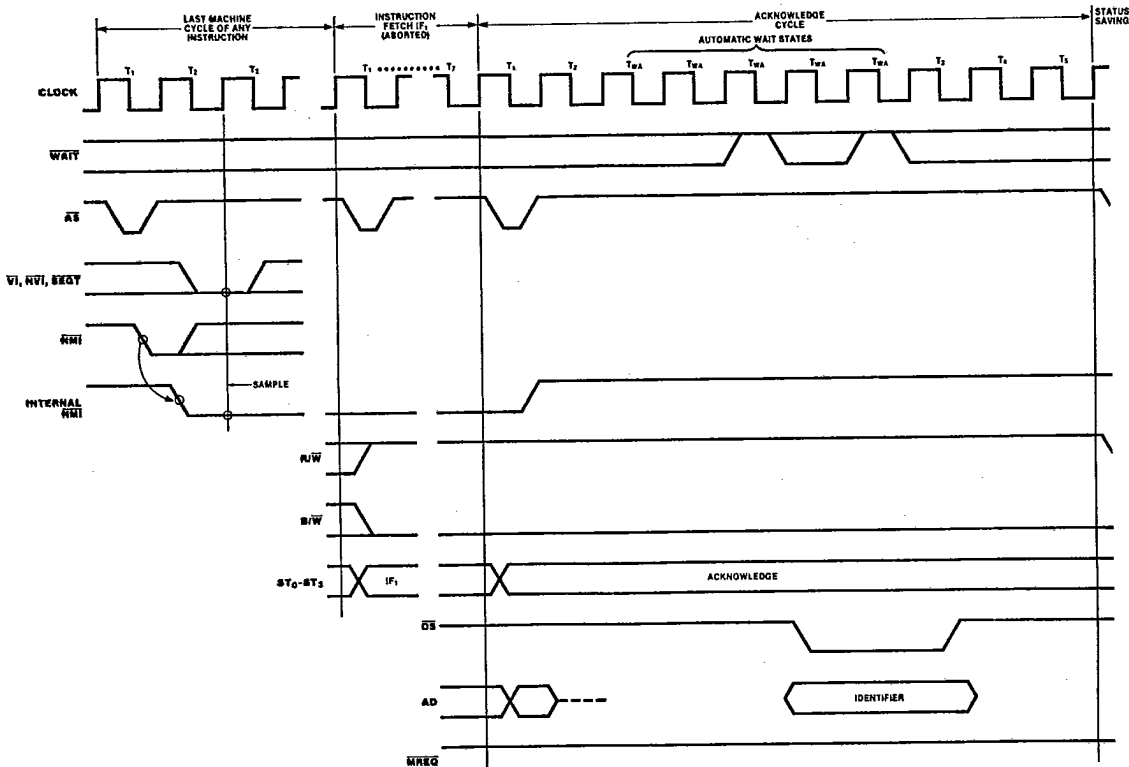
LAST MACHINE CYCLE OF ANY INSTRUCTION

INSTRUCTION FETCH IF$_1$ (ABORTED)

ACKNOWLEDGE CYCLE

STATUS SAVING

AUTOMATIC WAIT STATES

$T_1$ $T_2$ $T_3$

$T_1$ ......... $T_7$

$T_1$ $T_2$ $T_{WA}$ $T_{WA}$ $T_{WA}$ $T_{WA}$ $T_{WA}$ $T_3$ $T_4$ $T_5$

CLOCK

$\overline{WAIT}$

$\overline{AS}$

$\overline{VI}$, $\overline{NVI}$, $\overline{SEGT}$

$\overline{NMI}$

SAMPLE

INTERNAL $\overline{NMI}$

$R/\overline{W}$

$B/\overline{W}$

$ST_0$-$ST_3$

IF$_1$

ACKNOWLEDGE

$\overline{DS}$

AD

IDENTIFIER

$\overline{MREQ}$